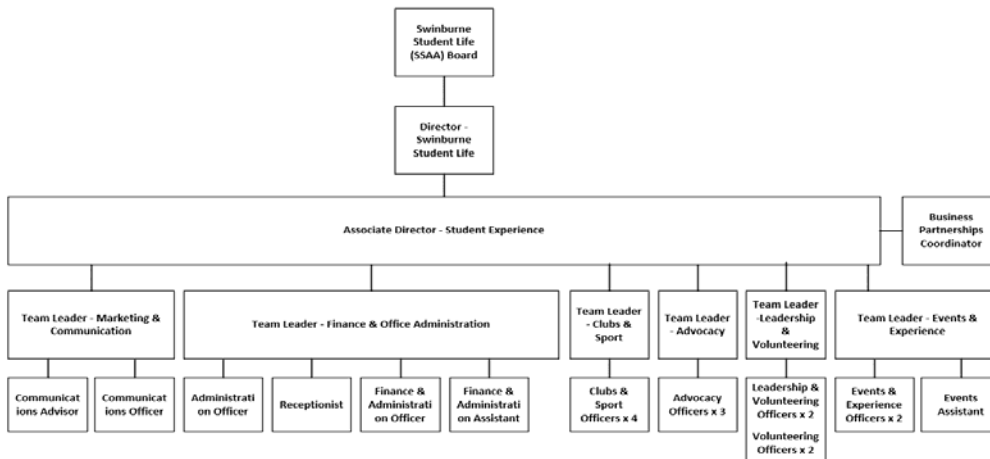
Swinburne Student Life (SSAA) Board

Director - Swinburne Student Life

Associate Director - Student Experience

Business Partnerships Coordinator

Team Leader - Marketing & Communication

Communications Advisor

Communications Officer

Team Leader - Finance & Office Administration

Administration Officer

Receptionist

Finance & Administration Officer

Finance & Administration Assistant

Team Leader - Clubs & Sport

Clubs & Sport Officers x 4

Team Leader - Advocacy

Advocacy Officers x 3

Team Leader -Leadership & Volunteering

Leadership & Volunteering Officers x 2

Volunteering Officers x 2

Team Leader - Events & Experience

Events & Experience Officers x 2

Events Assistant